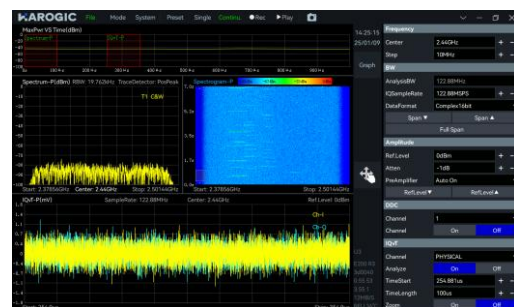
HAROGIC File Mode System Preset Single Continu ●Rec ▶Play

MaxPwr VS Time(dBm)

Spectrum-P(dBm) RBW: 19.762kHz TraceDetector: PosPeak

T1 CBW

Start: 2.37856GHz Center: 2.44GHz Stop: 2.50144GHz

Spectrogram-P

Start: 2.37856GHz Stop: 2.50144GHz

IQvT-P(mV) SampleRate: 122.88MHz Center: 2.44GHz Ref Level: 0dBm

Ch-I

Ch-Q

14:25:15
25/01/09

Graph

Frequency
Center 2.44GHz
Step 10MHz

BW
AnalysisBW 122.88MHz
IQSampleRate 122.88MSPS
DataFormat Complex16bit
Span ▼ Span ▲
Full Span

Amplitude
Ref.Level 0dBm
Atten -1dB
PreAmplifier Auto On
RefLevel▼ RefLevel▲

DDC
Channel 1
Channel On Off

IQvT
Channel PHYSICAL
Analyze On Off
TimeStart 254.881us
TimeLength 100us
Zoom On Off